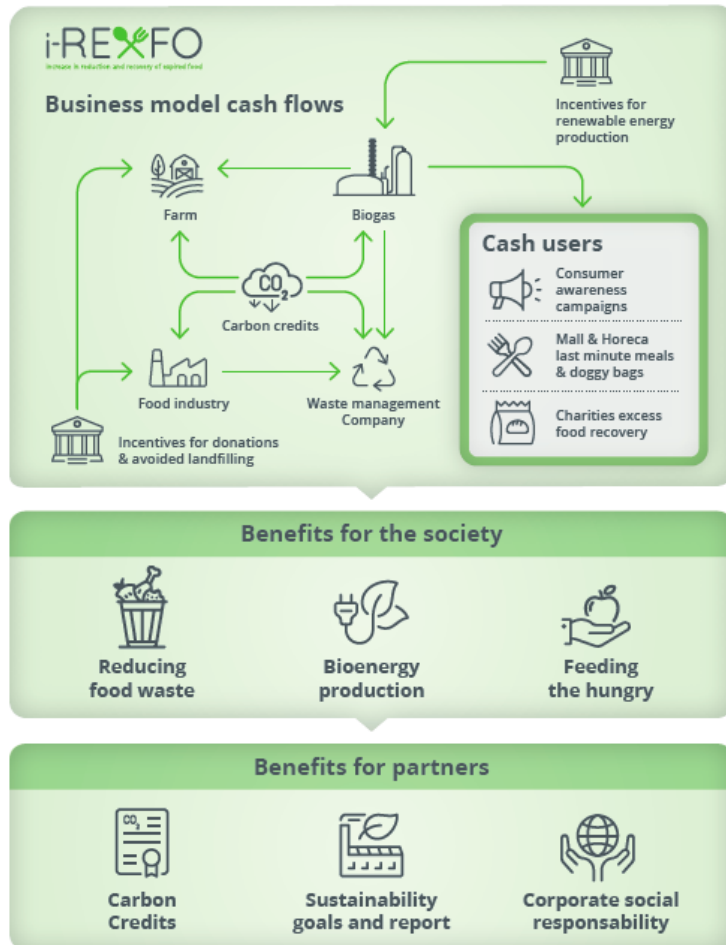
i-REXFO
Increase in reduction and recovery of expired food

Business model cash flows

Incentives for renewable energy production

Farm

Biogas

$CO_2$

Carbon credits

Food industry

Waste management Company

Incentives for donations & avoided landfilling

Cash users

Consumer awareness campaigns

Mall & Horeca last minute meals & doggy bags

Charities excess food recovery

Benefits for the society

Reducing food waste

Bioenergy production

Feeding the hungry

Benefits for partners

$CO_2$

Carbon Credits

Sustainability goals and report

Corporate social responsability